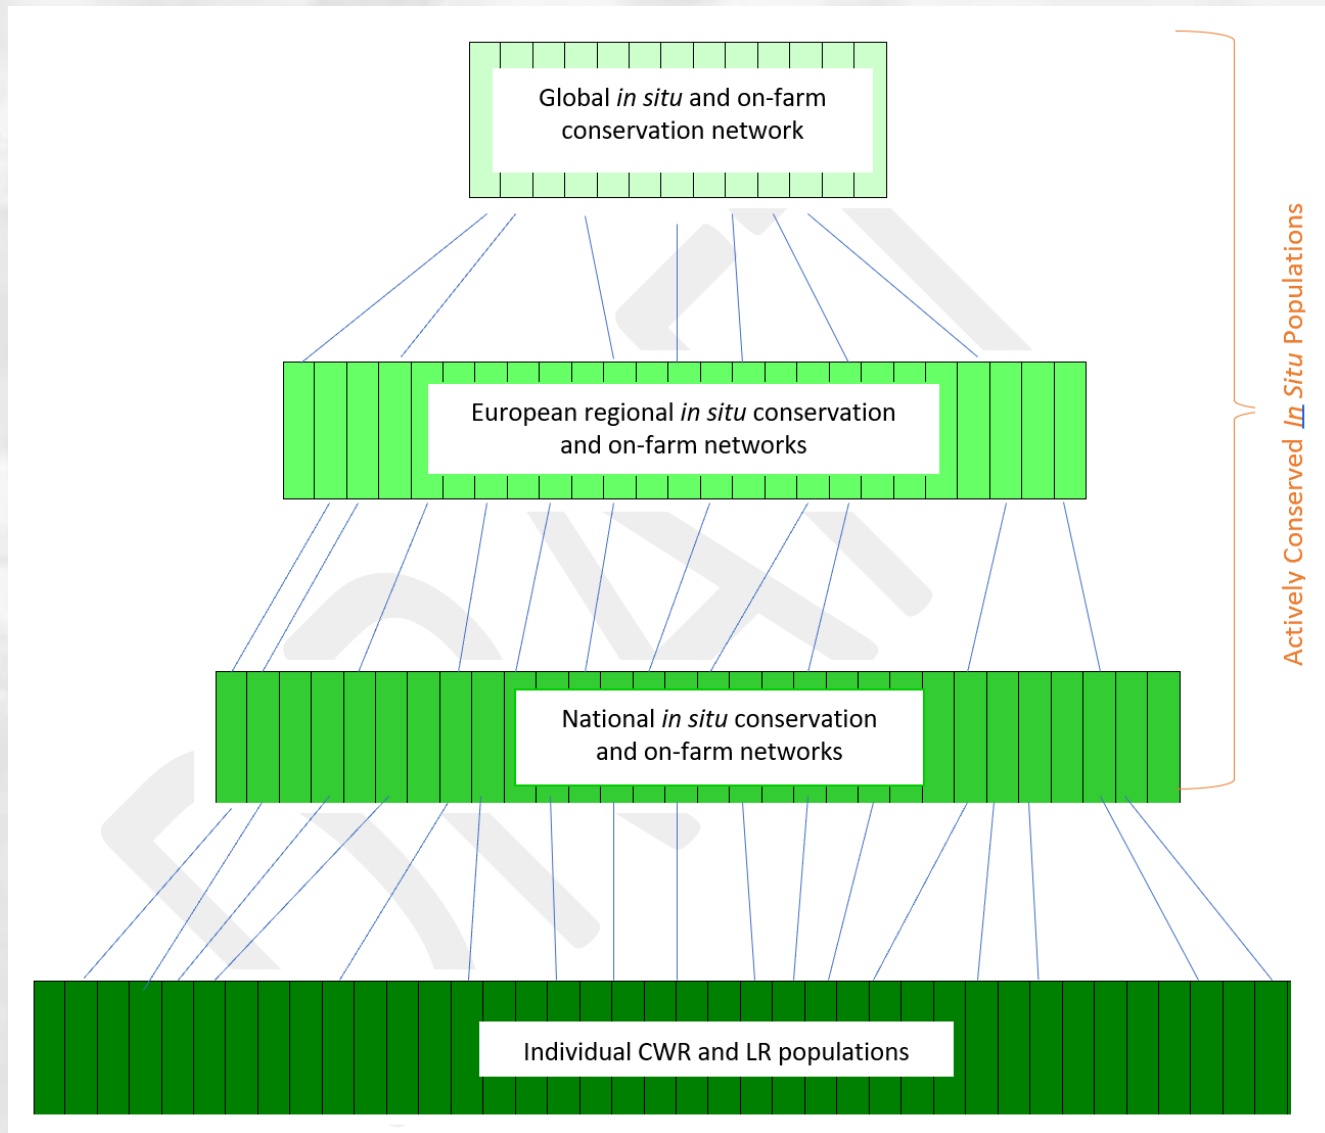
Global *in situ* and on-farm conservation network

European regional *in situ* conservation and on-farm networks

National *in situ* conservation and on-farm networks

Individual CWR and LR populations

Actively Conserved *In Situ* Populations